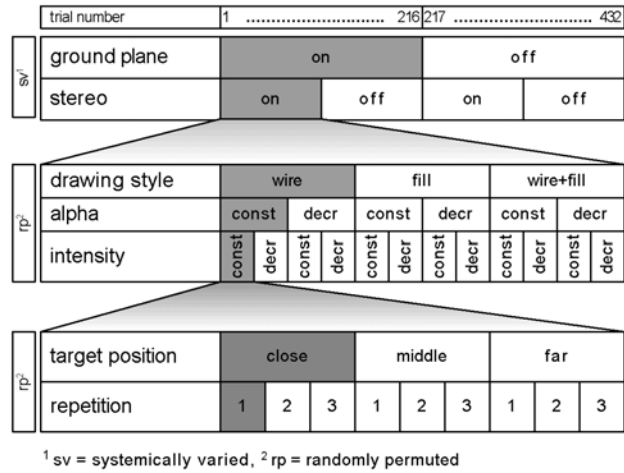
| trial number | 1 ........................ 216 | 217 ........................ 432 |
|---|---|---|

sv¹

| ground plane | on | | off | |
|---|---|---|---|---|
| stereo | on | off | on | off |

rp²

| drawing style | wire | | | | fill | | | | wire+fill | | | |
|---|---|---|---|---|---|---|---|---|---|---|---|---|
| alpha | const | | decr | | const | | decr | | const | | decr | |
| intensity | const | decr | const | decr | const | decr | const | decr | const | decr | const | decr |

rp²

| target position | close | | | middle | | | far | | |
|---|---|---|---|---|---|---|---|---|---|
| repetition | 1 | 2 | 3 | 1 | 2 | 3 | 1 | 2 | 3 |

$^1$ sv = systemically varied, $^2$ rp = randomly permuted